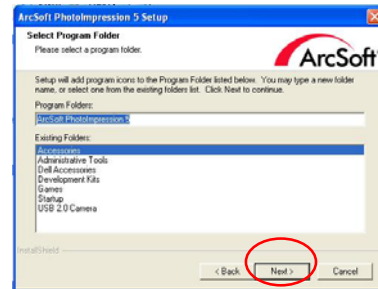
ArcSoft PhotoImpression 5 Setup

Select Program Folder
Please select a program folder.

ArcSoft

Setup will add program icons to the Program Folder listed below. You may type a new folder name, or select one from the existing folders list. Click Next to continue.

Program Folders:
ArcSoft PhotoImpression 5

Existing Folders:
Accessories
Administrative Tools
Dell Accessories
Development Kits
Games
Startup
USB 2.0 Camera

InstallShield

< Back
Next >
Cancel